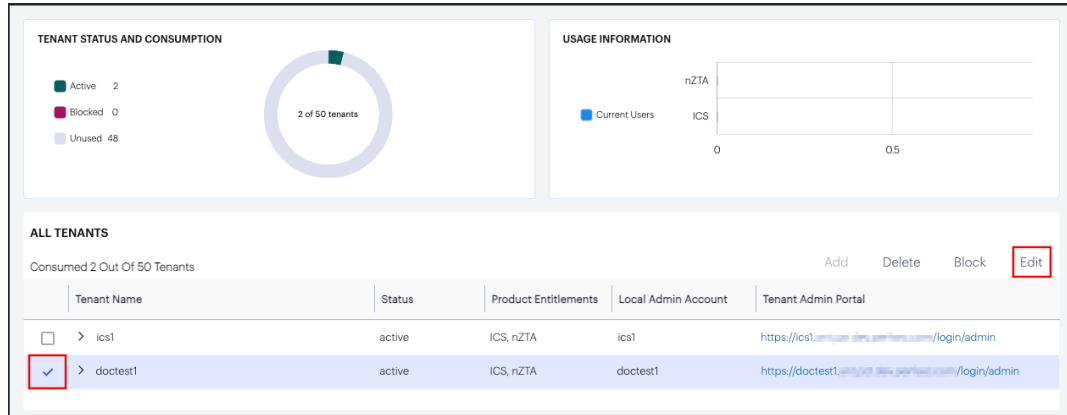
TENANT STATUS AND CONSUMPTION

Active 2
Blocked 0
Unused 48

2 of 50 tenants

USAGE INFORMATION

Current Users

nZTA
ICS
0
0.5

ALL TENANTS

Consumed 2 Out Of 50 Tenants

Add Delete Block Edit

| | Tenant Name | Status | Product Entitlements | Local Admin Account | Tenant Admin Portal |
|---|---|---|---|---|---|
| | > ics1 | active | ICS, nZTA | ics1 | https://ics1.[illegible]/login/admin |
| ✓ | > doctest1 | active | ICS, nZTA | doctest1 | https://doctest1.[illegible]/login/admin |